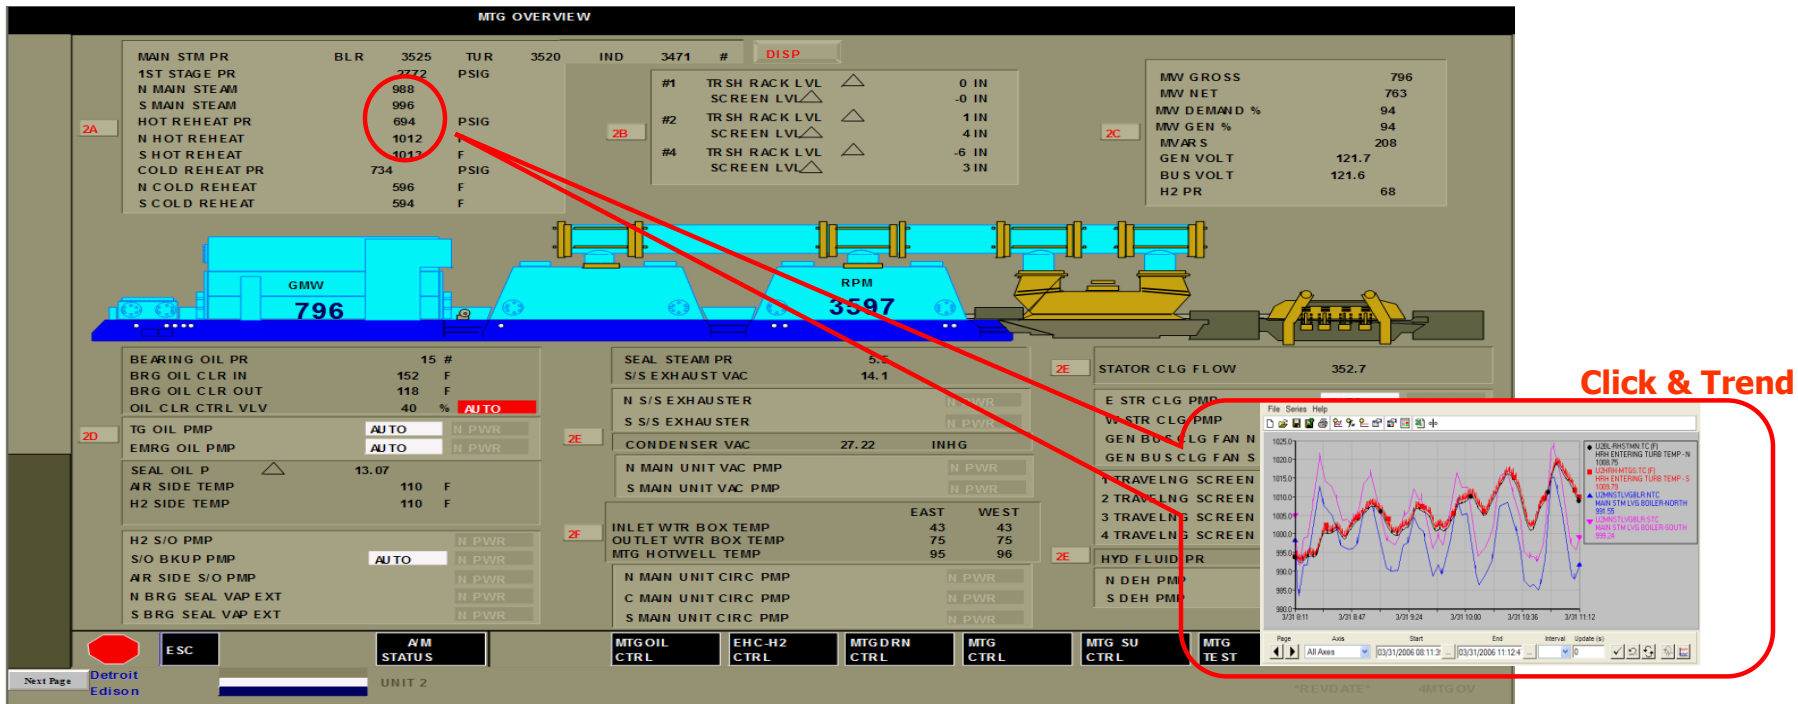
MTG OVERVIEW

MAIN STM PR BLR 3525 TUR 3520 IND 3471 #
DISP
1ST STAGE PR 2772 PSIG
N MAIN STEAM 988
S MAIN STEAM 996
HOT REHEAT PR 694 PSIG
N HOT REHEAT 1012 F
S HOT REHEAT 1013 F
COLD REHEAT PR 734 PSIG
N COLD REHEAT 596 F
S COLD REHEAT 594 F

2A

#1 TR SH RACK LVL 0 IN
SCREEN LVL -0 IN
#2 TR SH RACK LVL 1 IN
SCREEN LVL 4 IN
#4 TR SH RACK LVL -6 IN
SCREEN LVL 3 IN

2B

MW GROSS 796
MW NET 763
MW DEMAND % 94
MW GEN % 94
MVARS 208
GEN VOLT 121.7
BUS VOLT 121.6
H2 PR 68

2C

GMW
796
RPM
3597

BEARING OIL PR 15 #
BRG OIL CLR IN 152 F
BRG OIL CLR OUT 118 F
OIL CLR CTRL VLV 40 % AUTO
2D
TG OIL PMP AUTO N PWR
EMRG OIL PMP AUTO N PWR
SEAL OIL P 13.07
AIR SIDE TEMP 110 F
H2 SIDE TEMP 110 F
H2 S/O PMP N PWR
S/O BKUP PMP AUTO N PWR
AIR SIDE S/O PMP N PWR
N BRG SEAL VAP EXT N PWR
S BRG SEAL VAP EXT N PWR

SEAL STEAM PR 5.5
S/S EXHAUST VAC 14.1
N S/S EXHAUSTER N PWR
S S/S EXHAUSTER N PWR
2E
CONDENSER VAC 27.22 INHG
N MAIN UNIT VAC PMP N PWR
S MAIN UNIT VAC PMP N PWR
EAST WEST
2F
INLET WTR BOX TEMP 43 43
OUTLET WTR BOX TEMP 75 75
MTG HOTWELL TEMP 95 96
N MAIN UNIT CIRC PMP N PWR
C MAIN UNIT CIRC PMP N PWR
S MAIN UNIT CIRC PMP N PWR

2E
STATOR CLG FLOW 352.7
E STR CLG PMP
W STR CLG PMP
GEN BUS CLG FAN N
GEN BUS CLG FAN S
1 TRAVELNG SCREEN
2 TRAVELNG SCREEN
3 TRAVELNG SCREEN
4 TRAVELNG SCREEN
2E
HYD FLUID PR
N DEH PMP
S DEH PMP

Click & Trend

File Series Help
1025.0 1020.0 1015.0 1010.0 1005.0 1000.0 995.0 990.0 985.0 980.0
3/31 8:11 3/31 8:47 3/31 9:24 3/31 10:00 3/31 10:36 3/31 11:12
U2BL-RHSTMN.TC (F) HRH ENTERING TURB TEMP - N 1008.75
U2HRH-MTGS.TC (F) HRH ENTERING TURB TEMP - S 1009.79
U2MNSTLVGBLR.NTC MAIN STM LVG BOILER-NORTH 991.55
U2MNSTLVGBLR.STC MAIN STM LVG BOILER-SOUTH 995.24
Page Axis Start End Interval Update (s)
All Axes 03/31/2006 08:11:3 03/31/2006 11:12:4 0

ESC
A/M STATUS
MTG OIL CTRL
EHC-H2 CTRL
MTG DRN CTRL
MTG CTRL
MTG SU CTRL
MTG TEST
Next Page
Detroit Edison
UNIT 2
*REVDATE* 4MTGOV